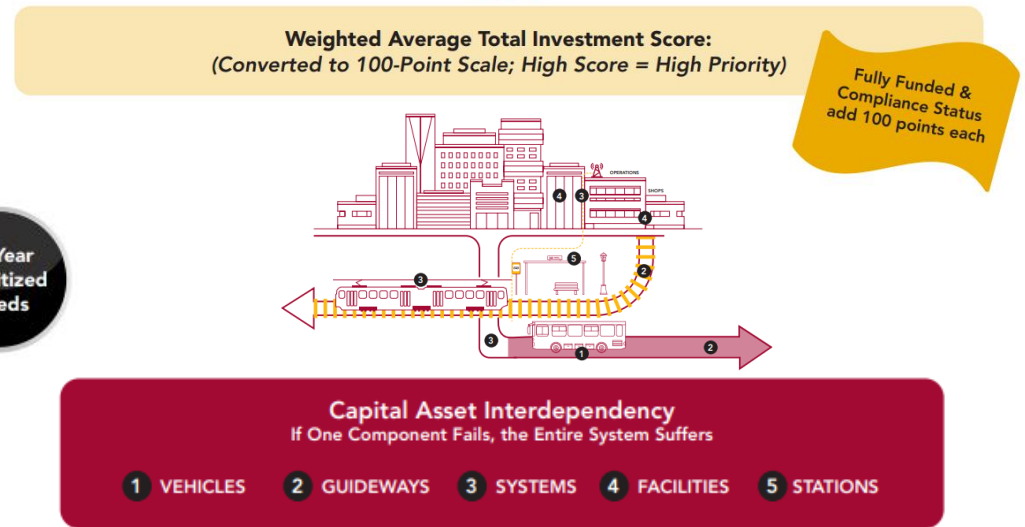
Weighted Average Total Investment Score:
(Converted to 100-Point Scale; High Score = High Priority)

Fully Funded & Compliance Status add 100 points each

Year
tized
eds

OPERATIONS
SHOPS

4 3 4 5 2 3 3 1 2

Capital Asset Interdependency
If One Component Fails, the Entire System Suffers

1 VEHICLES 2 GUIDEWAYS 3 SYSTEMS 4 FACILITIES 5 STATIONS